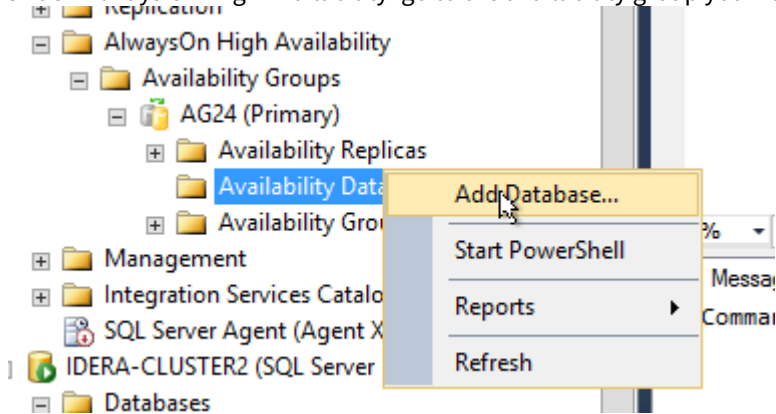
Replication
AlwaysOn High Availability
Availability Groups
AG24 (Primary)
Availability Replicas
Availability Data
Availability Grou
Management
Integration Services Catalo
SQL Server Agent (Agent X
IDERA-CLUSTER2 (SQL Server
Databases

Add Database...
Start PowerShell
Reports
Refresh

%
Messa
Comma